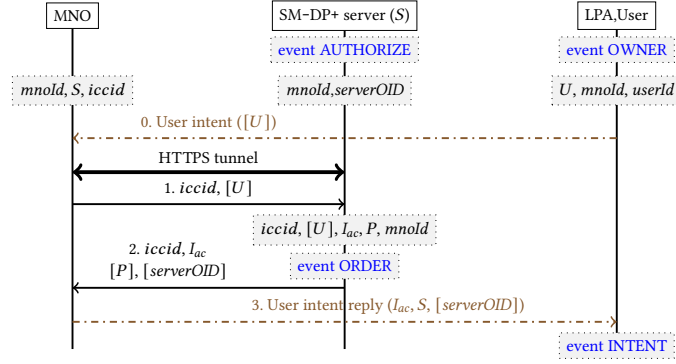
MNO

SM-DP+ server ($S$)

LPA,User

event AUTHORIZE

event OWNER

$mnoId, S, iccid$

$mnoId, serverOID$

$U, mnoId, userId$

0. User intent ($[U]$)

HTTPS tunnel

1. $iccid$, $[U]$

$iccid$, $[U]$, $I_{ac}$, $P$, $mnoId$

2. $iccid$, $I_{ac}$ $[P]$, $[serverOID]$

event ORDER

3. User intent reply ($I_{ac}$, $S$, $[serverOID]$)

event INTENT